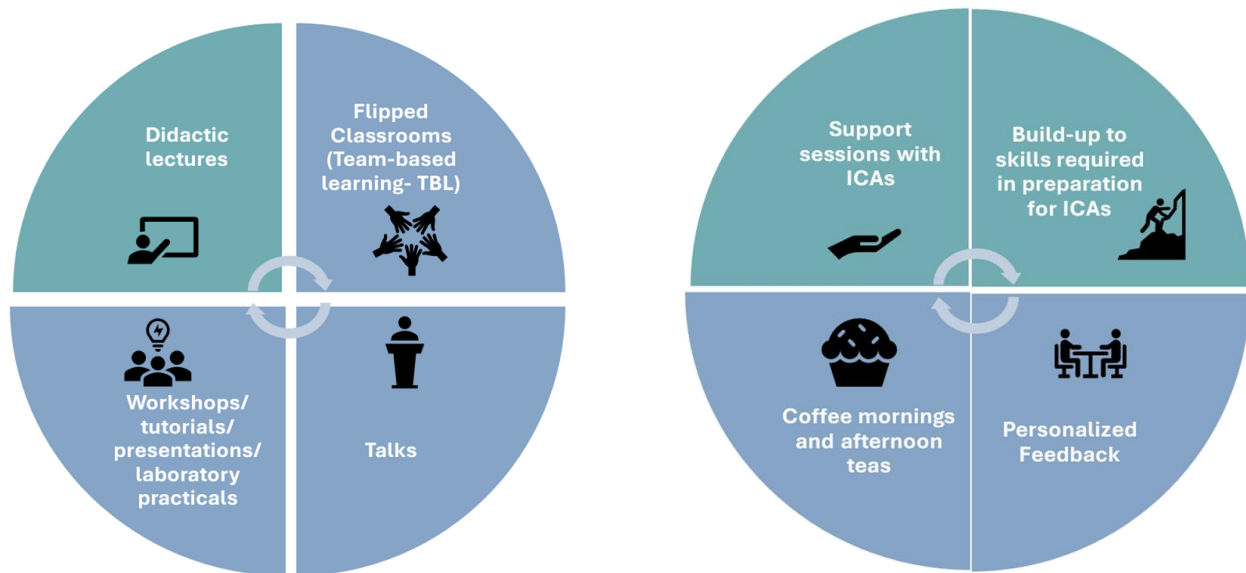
Didactic lectures

Flipped Classrooms (Team-based learning- TBL)

Workshops/ tutorials/ presentations/ laboratory practicals

Talks

Support sessions with ICAs

Build-up to skills required in preparation for ICAs

Coffee mornings and afternoon teas

Personalized Feedback